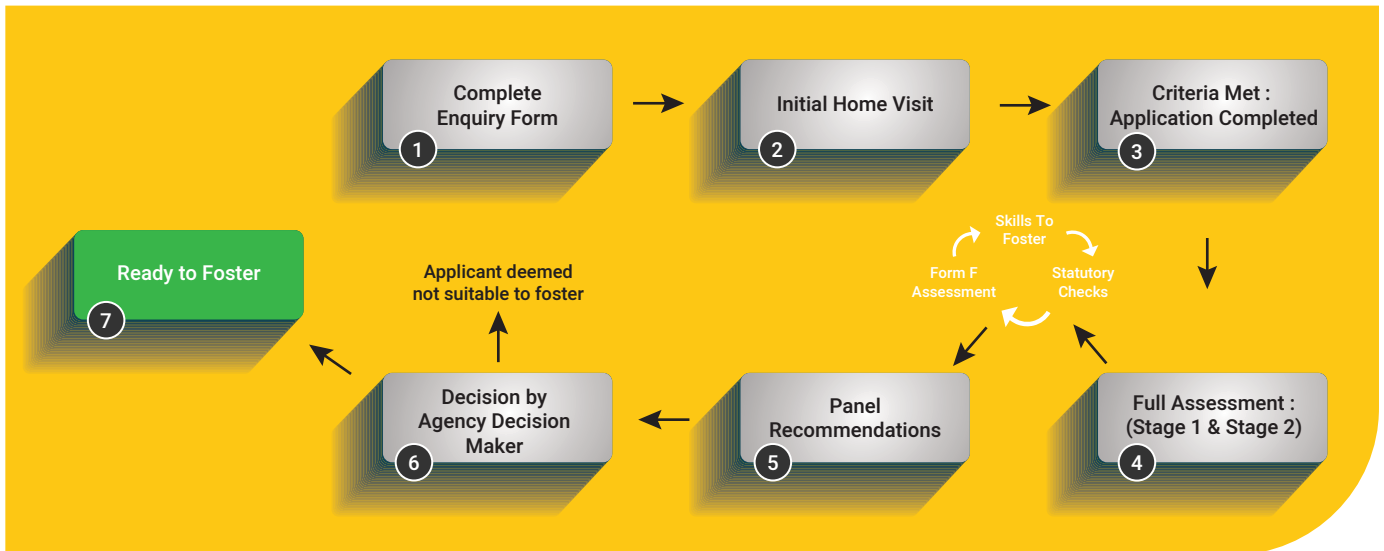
Complete Enquiry Form
1

Initial Home Visit
2

Criteria Met : Application Completed
3

Skills To Foster

Statutory Checks

Form F Assessment

Full Assessment : (Stage 1 & Stage 2)
4

Panel Recommendations
5

Decision by Agency Decision Maker
6

Applicant deemed not suitable to foster

Ready to Foster
7